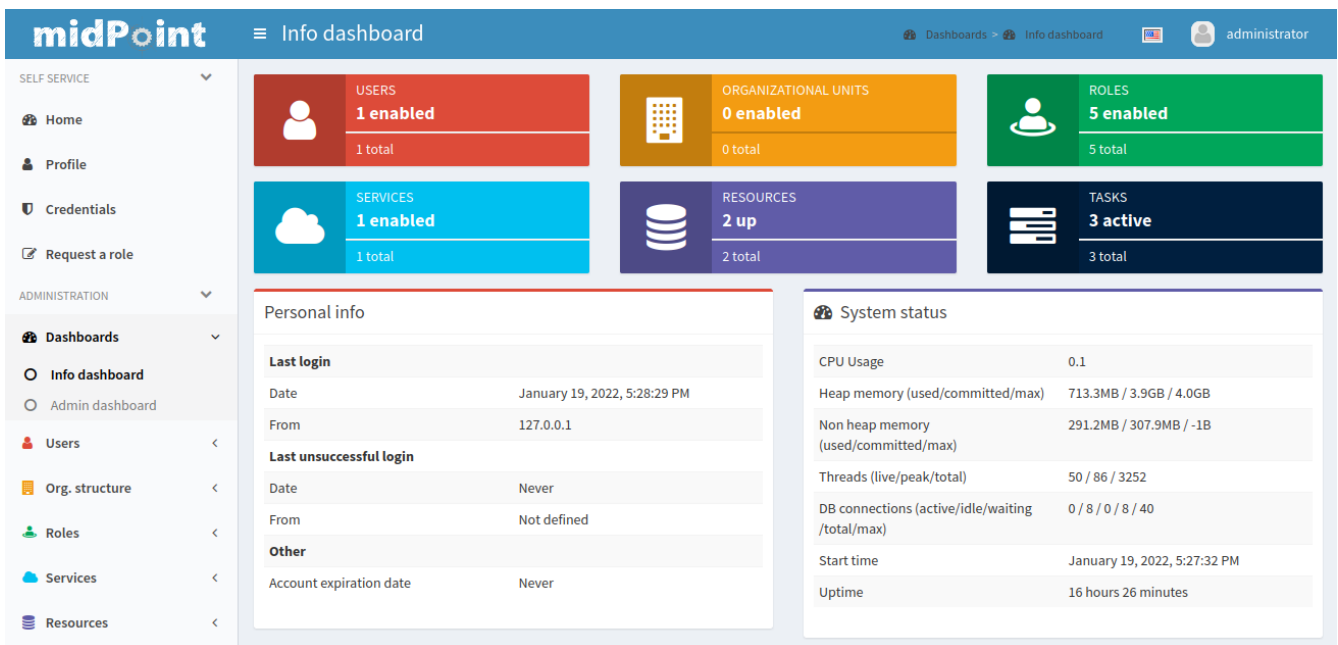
midPoint

Info dashboard

Dashboards > Info dashboard

administrator

SELF SERVICE

Home

Profile

Credentials

Request a role

ADMINISTRATION

Dashboards

Info dashboard

Admin dashboard

Users

Org. structure

Roles

Services

Resources

USERS
1 enabled
1 total

ORGANIZATIONAL UNITS
0 enabled
0 total

ROLES
5 enabled
5 total

SERVICES
1 enabled
1 total

RESOURCES
2 up
2 total

TASKS
3 active
3 total

Personal info

| Last login | |
|---|---|
| Date | January 19, 2022, 5:28:29 PM |
| From | 127.0.0.1 |
| Last unsuccessful login | |
| Date | Never |
| From | Not defined |
| Other | |
| Account expiration date | Never |

System status

| CPU Usage | 0.1 |
|---|---|
| Heap memory (used/committed/max) | 713.3MB / 3.9GB / 4.0GB |
| Non heap memory (used/committed/max) | 291.2MB / 307.9MB / -1B |
| Threads (live/peak/total) | 50 / 86 / 3252 |
| DB connections (active/idle/waiting /total/max) | 0 / 8 / 0 / 8 / 40 |
| Start time | January 19, 2022, 5:27:32 PM |
| Uptime | 16 hours 26 minutes |